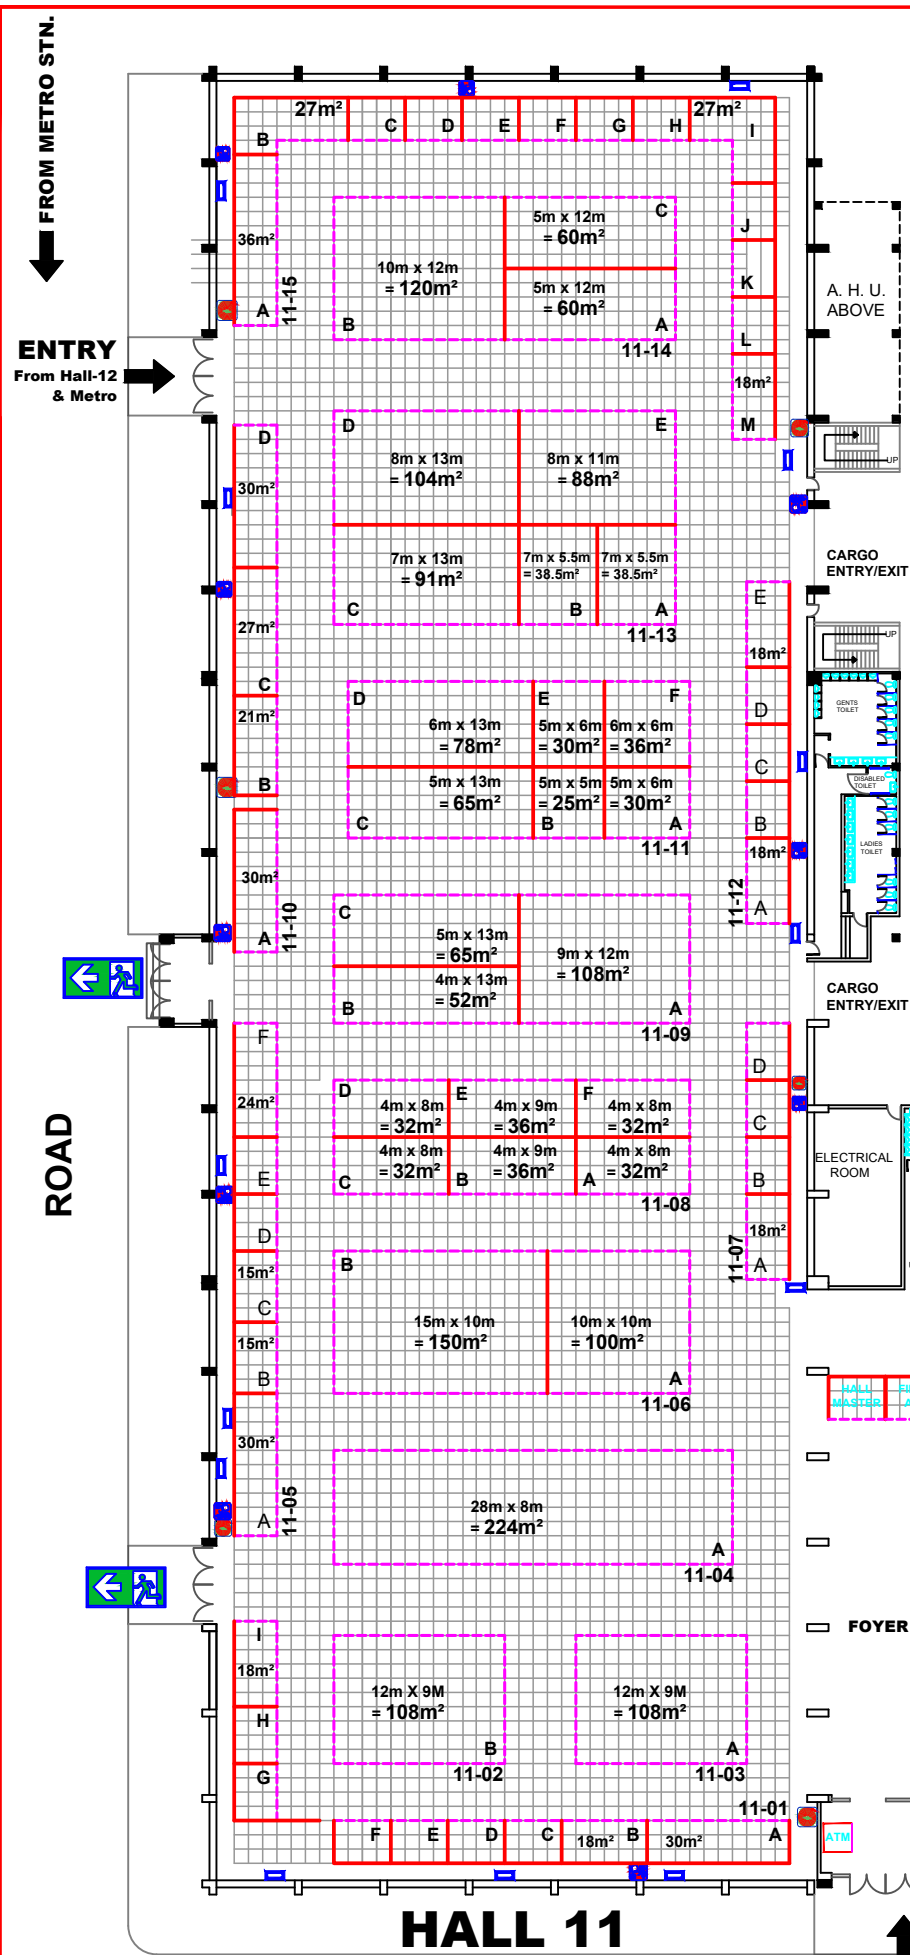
FROM METRO STN.

ENTRY
From Hall-12
& Metro

27m²
C
D
E
F
G
H
27m²
I
B
36m²
A
11-15
10m x 12m
= 120m²
B
5m x 12m
= 60m²
C
5m x 12m
= 60m²
A
11-14
J
K
L
18m²
M
A. H. U.
ABOVE

D
30m²
27m²
C
21m²
B
D
8m x 13m
= 104m²
E
8m x 11m
= 88m²
7m x 13m
= 91m²
C
7m x 5.5m
= 38.5m²
B
7m x 5.5m
= 38.5m²
A
11-13
CARGO
ENTRY/EXIT
UP
E
18m²
D
C
B
18m²
A
11-12
GENTS
TOILET
DISABLED
TOILET
LADIES
TOILET

D
6m x 13m
= 78m²
E
5m x 6m
= 30m²
F
6m x 6m
= 36m²
5m x 13m
= 65m²
C
5m x 5m
= 25m²
B
5m x 6m
= 30m²
A
11-11

30m²
A
11-10
C
5m x 13m
= 65m²
4m x 13m
= 52m²
B
9m x 12m
= 108m²
A
11-09
CARGO
ENTRY/EXIT

ROAD

F
24m²
E
D
15m²
C
15m²
B
30m²
A
11-05
D
4m x 8m
= 32m²
E
4m x 9m
= 36m²
F
4m x 8m
= 32m²
C
4m x 8m
= 32m²
B
4m x 9m
= 36m²
A
4m x 8m
= 32m²
11-08
D
C
B
18m²
A
11-07
ELECTRICAL
ROOM
B
15m x 10m
= 150m²
10m x 10m
= 100m²
A
11-06
HALL
MASTER
28m x 8m
= 224m²
A
11-04
FOYER

I
18m²
H
G
12m X 9M
= 108m²
B
11-02
12m X 9M
= 108m²
A
11-03
11-01
F
E
D
C
18m²
B
30m²
A
ATM

HALL 11